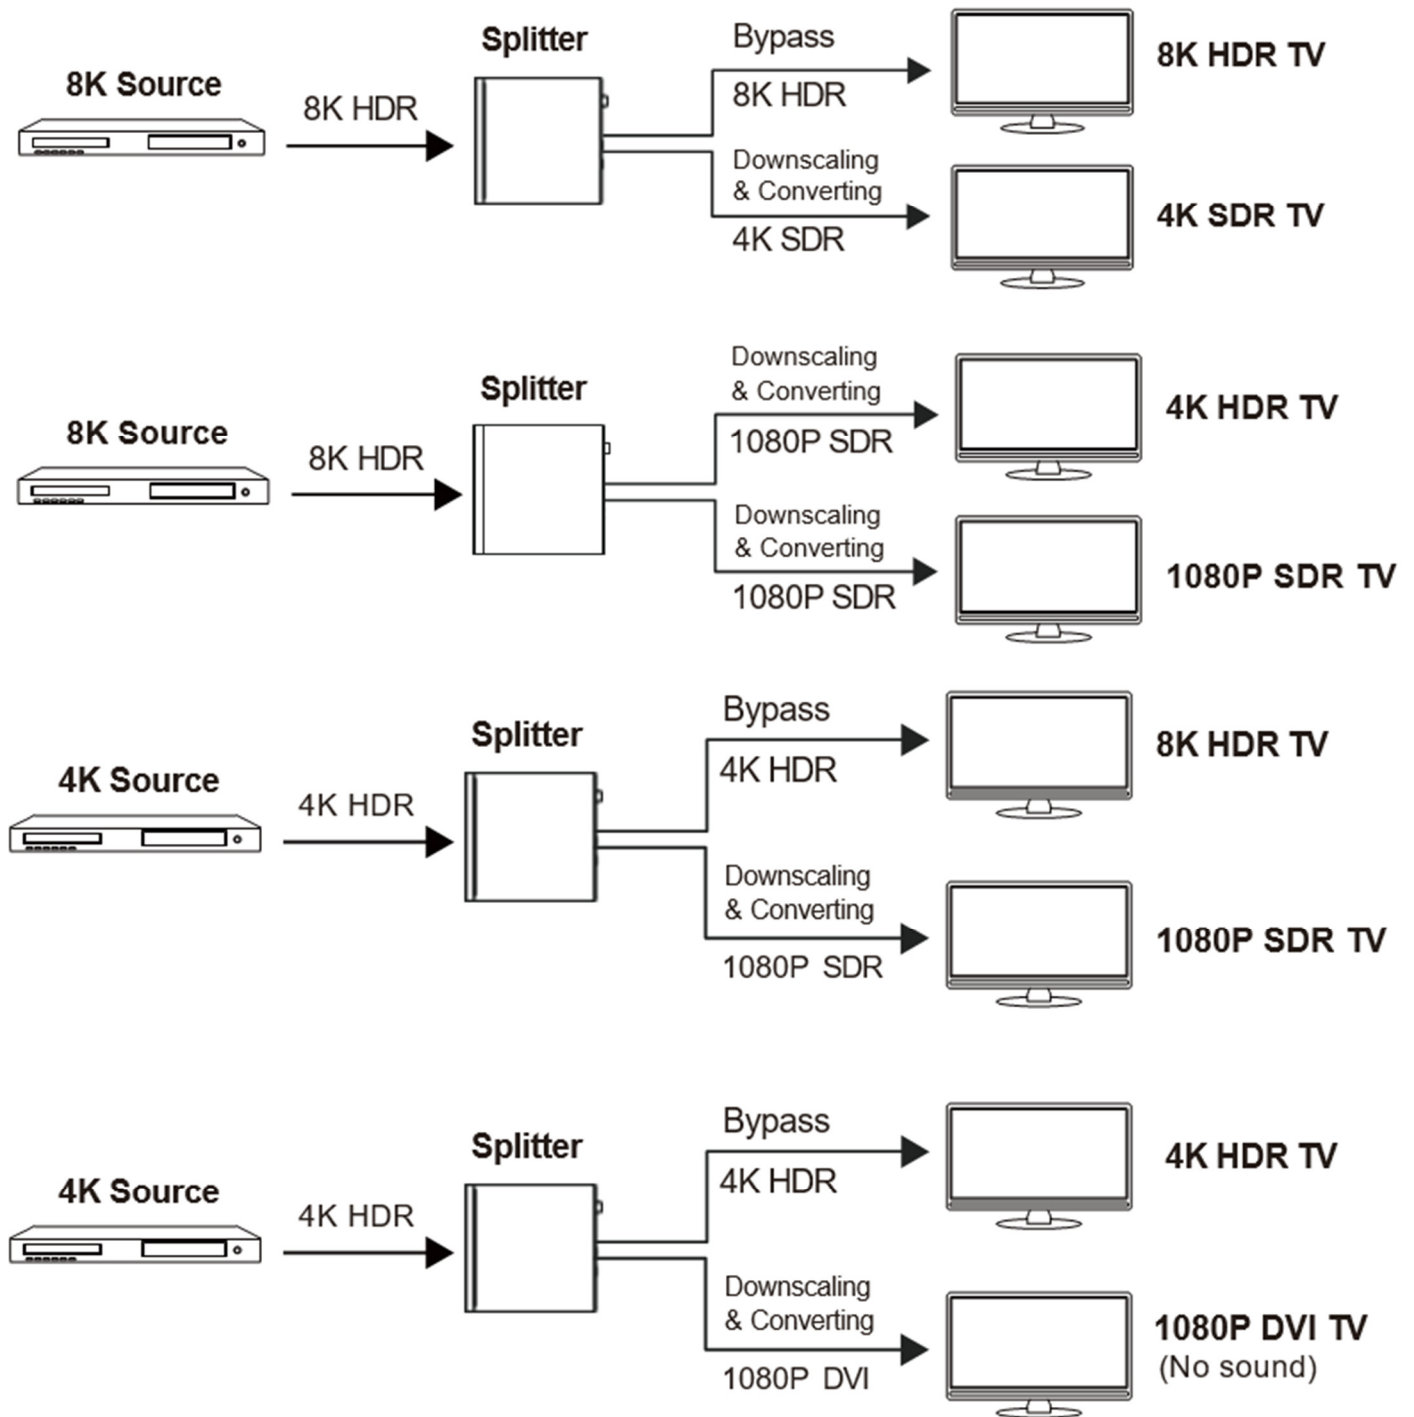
8K Source

8K HDR

Splitter

Bypass

8K HDR

8K HDR TV

Downscaling & Converting

4K SDR

4K SDR TV

8K Source

8K HDR

Splitter

Downscaling & Converting

1080P SDR

4K HDR TV

Downscaling & Converting

1080P SDR

1080P SDR TV

4K Source

4K HDR

Splitter

Bypass

4K HDR

8K HDR TV

Downscaling & Converting

1080P SDR

1080P SDR TV

4K Source

4K HDR

Splitter

Bypass

4K HDR

4K HDR TV

Downscaling & Converting

1080P DVI

1080P DVI TV
(No sound)